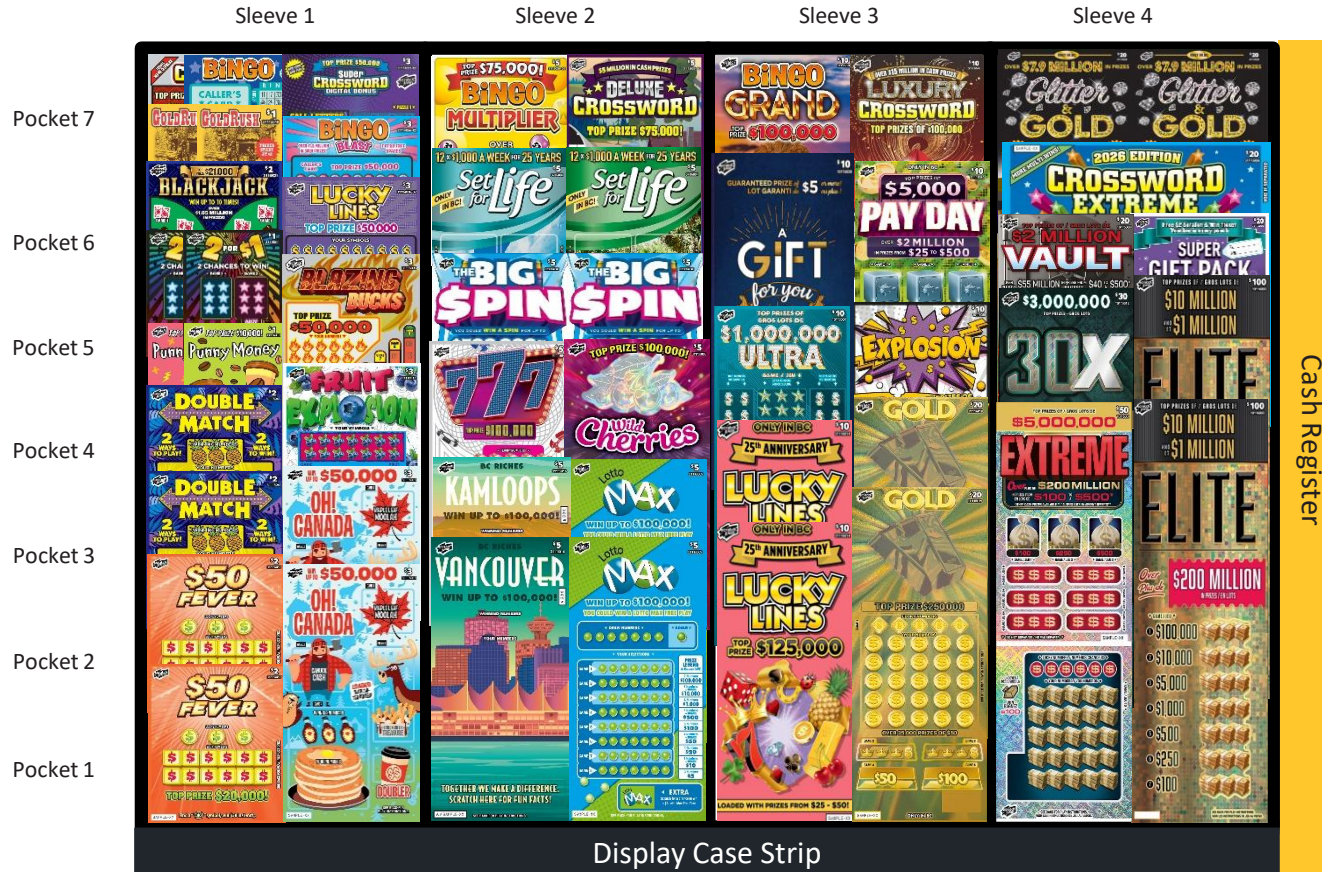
Sleeve 1 Sleeve 2 Sleeve 3 Sleeve 4

Pocket 7
Pocket 6
Pocket 5
Pocket 4
Pocket 3
Pocket 2
Pocket 1

BINGO
CALLER'S
GOLD RUSH GOLD RUSH
TOP PRIZE $50,000
Super CROSSWORD
BINGO BLAST
BLACKJACK
LUCKY LINES
TOP PRIZE $50,000
2 FOR $1
2 CHANCES TO WIN!
BLAZING BUCKS
TOP PRIZE $50,000
Punny Money Punny Money
FRUIT EXPLOSION
DOUBLE MATCH
2 WAYS TO PLAY!
DOUBLE MATCH
2 WAYS TO PLAY!
$50,000
OH! CANADA
$50,000
OH! CANADA
$50 FEVER
$50 FEVER
TOP PRIZE $20,000!
DOUBLER

TOP PRIZE $75,000!
BINGO MULTIPLIER
DELUXE CROSSWORD
TOP PRIZE $75,000!
12 x $1,000 A WEEK FOR 25 YEARS
Set for Life
12 x $1,000 A WEEK FOR 25 YEARS
Set for Life
THE BIG $PIN
THE BIG $PIN
777
TOP PRIZE $100,000!
Wild Cherries
BC RICHES
KAMLOOPS
WIN UP TO $100,000!
Lotto MAX
WIN UP TO $100,000
BC RICHES
VANCOUVER
WIN UP TO $100,000!
Lotto MAX
WIN UP TO $100,000
TOGETHER WE MAKE A DIFFERENCE. SCRATCH HERE FOR FUN FACTS!
MAX EXTRA

BINGO GRAND
$100,000
LUXURY CROSSWORD
TOP PRIZES OF $100,000
GUARANTEED PRIZE of $5
A GIFT for you
$5,000 PAY DAY
OVER $2 MILLION IN PRIZES FROM $25 TO $500
TOP PRIZES OF $1,000,000
ULTRA
EXPLOSION
ONLY IN BC
25th ANNIVERSARY
LUCKY LINES
GOLD
ONLY IN BC
25th ANNIVERSARY
LUCKY LINES
TOP PRIZE $125,000
GOLD
TOP PRIZE $250,000
$50 $100
LOADED WITH PRIZES FROM $25 - $50!

OVER $7.9 MILLION IN PRIZES
Glitter & GOLD
OVER $7.9 MILLION IN PRIZES
Glitter & GOLD
2026 EDITION
CROSSWORD EXTREME
$2 MILLION VAULT
SUPER GIFT PACK
$3,000,000
30X
$10 MILLION $1 MILLION
ELITE
$5,000,000
EXTREME
Over $200 MILLION
$100 $500
$10 MILLION $1 MILLION
ELITE
$200 MILLION
$100,000
$10,000
$5,000
$1,000
$500
$250
$100

Cash Register

Display Case Strip